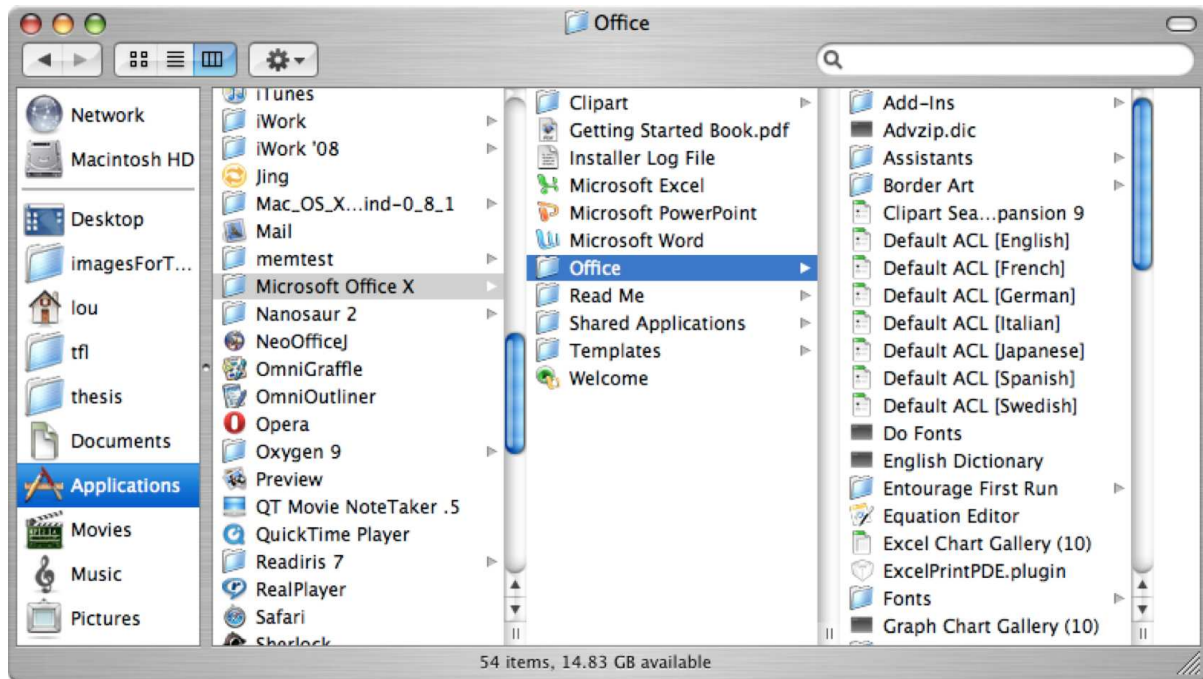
Office

Network
Macintosh HD
Desktop
imagesForT...
lou
tfl
thesis
Documents
Applications
Movies
Music
Pictures

iTunes
iWork
iWork '08
Jing
Mac_OS_X...ind-0_8_1
Mail
memtest
Microsoft Office X
Nanosaur 2
NeoOfficeJ
OmniGraffle
OmniOutliner
Opera
Oxygen 9
Preview
QT Movie NoteTaker .5
QuickTime Player
Readiris 7
RealPlayer
Safari
Sherlock

Clipart
Getting Started Book.pdf
Installer Log File
Microsoft Excel
Microsoft PowerPoint
Microsoft Word
Office
Read Me
Shared Applications
Templates
Welcome

Add-Ins
Advzip.dic
Assistants
Border Art
Clipart Sea...pansion 9
Default ACL [English]
Default ACL [French]
Default ACL [German]
Default ACL [Italian]
Default ACL [Japanese]
Default ACL [Spanish]
Default ACL [Swedish]
Do Fonts
English Dictionary
Entourage First Run
Equation Editor
Excel Chart Gallery (10)
ExcelPrintPDE.plugin
Fonts
Graph Chart Gallery (10)

54 items, 14.83 GB available